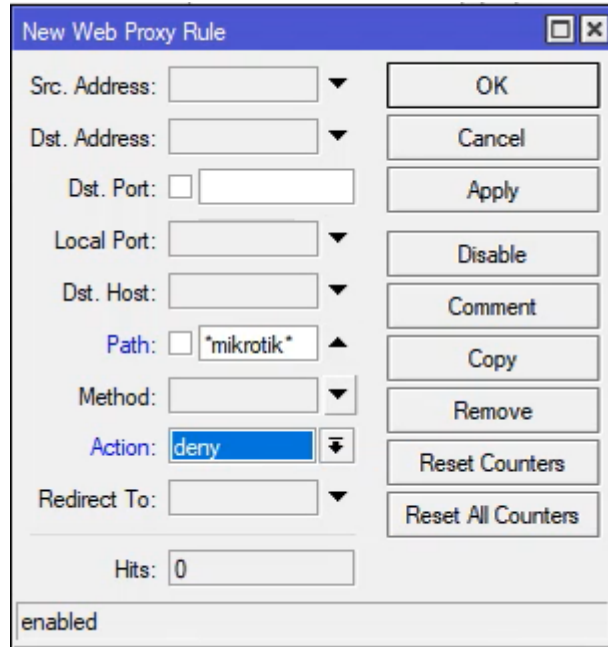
New Web Proxy Rule

Src. Address:
Dst. Address:
Dst. Port:
Local Port:
Dst. Host:
Path: *mikrotik*
Method:
Action: deny
Redirect To:
Hits: 0

OK
Cancel
Apply
Disable
Comment
Copy
Remove
Reset Counters
Reset All Counters

enabled